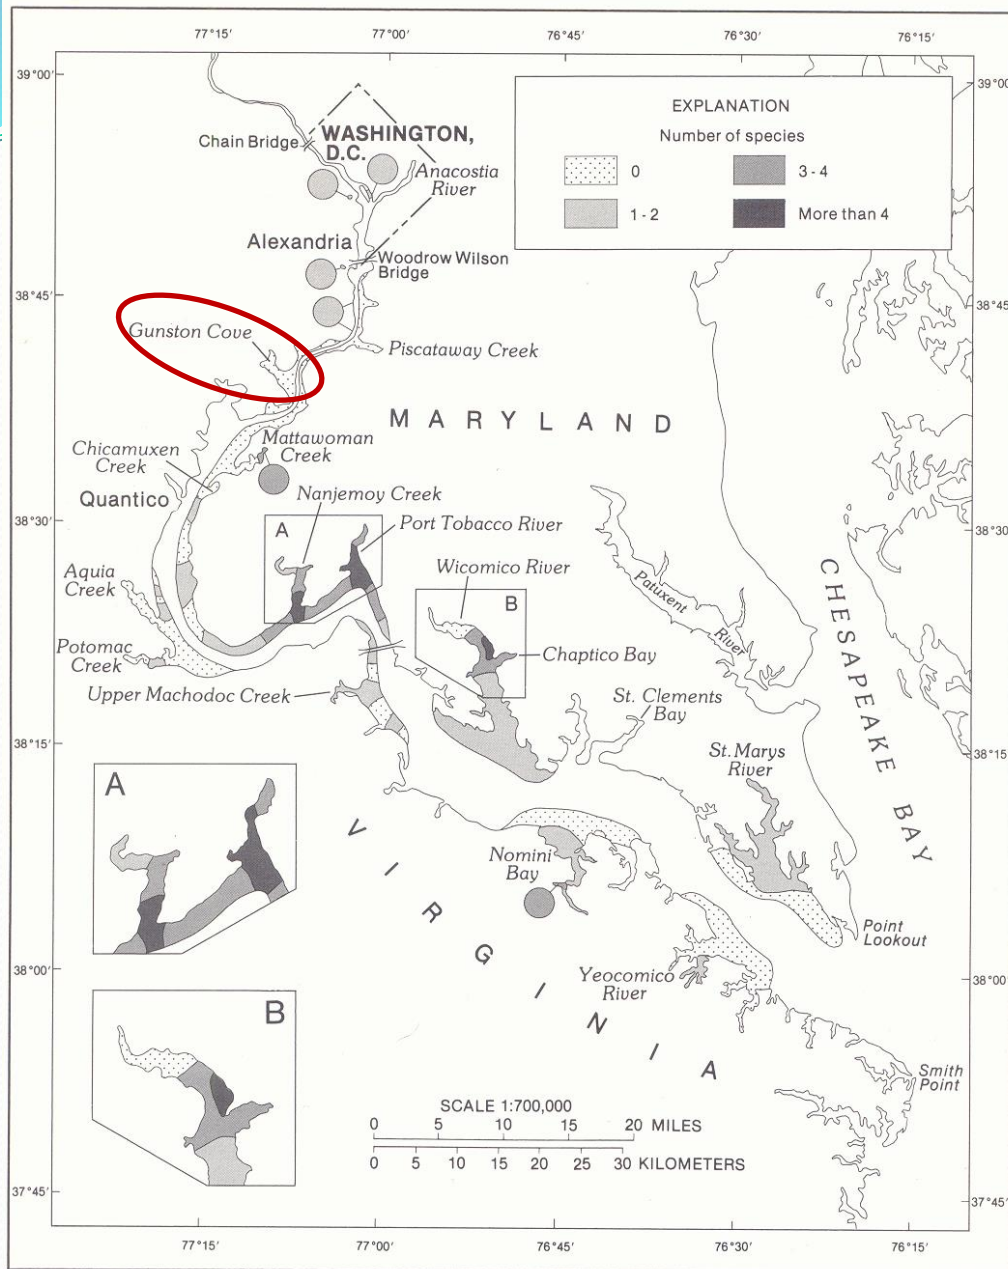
77°15′ 77°00′ 76°45′ 76°30′ 76°15′

39°00′ 39°00′

EXPLANATION
Number of species

0
3 - 4
1 - 2
More than 4

WASHINGTON, D.C.
Chain Bridge
Anacostia River
Alexandria
Woodrow Wilson Bridge
38°45′ 38°45′
Gunston Cove
Piscataway Creek
MARYLAND
Chicamuxen Creek
Mattawoman Creek
Quantico
Nanjemoy Creek
38°30′ 38°30′
A
Port Tobacco River
Aquia Creek
Wicomico River
B
Patuxent River
CHESAPEAKE BAY
Potomac Creek
Chaptico Bay
Upper Machodoc Creek
St. Clements Bay
38°15′ 38°15′
St. Marys River
A
VIRGINIA
Nomini Bay
Point Lookout
38°00′ 38°00′
B
Yeocomico River
Smith Point
SCALE 1:700,000
0 5 10 15 20 MILES
0 5 10 15 20 25 30 KILOMETERS
37°45′ 37°45′
77°15′ 77°00′ 76°45′ 76°30′ 76°15′